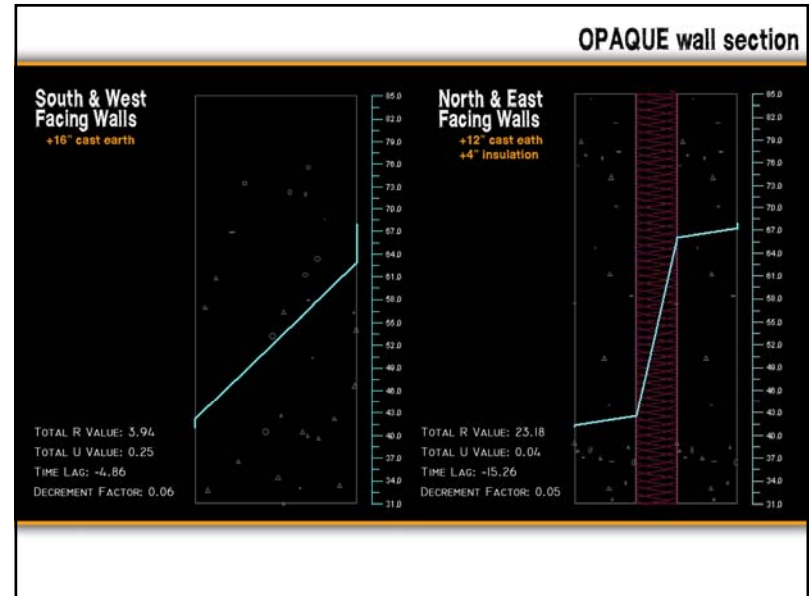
OPAQUE wall section

South & West Facing Walls
+16" cast earth

85.0
82.0
79.0
76.0
73.0
70.0
67.0
64.0
61.0
58.0
55.0
52.0
49.0
46.0
43.0
40.0
37.0
34.0
31.0

Total R Value: 3.94
Total U Value: 0.25
Time Lag: -4.86
Decrement Factor: 0.06

North & East Facing Walls
+12" cast eath
+4" insulation

85.0
82.0
79.0
76.0
73.0
70.0
67.0
64.0
61.0
58.0
55.0
52.0
49.0
46.0
43.0
40.0
37.0
34.0
31.0

Total R Value: 23.18
Total U Value: 0.04
Time Lag: -15.26
Decrement Factor: 0.05